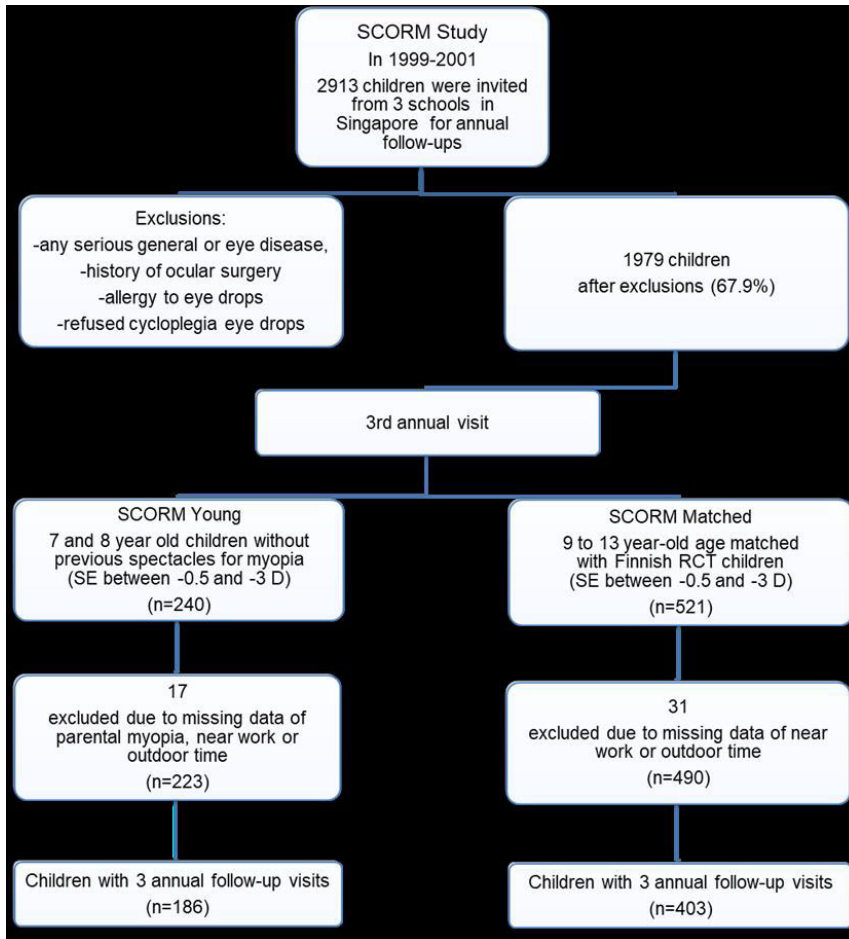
SCORM Study
In 1999-2001
2913 children were invited from 3 schools in Singapore for annual follow-ups

Exclusions:
-any serious general or eye disease,
-history of ocular surgery
-allergy to eye drops
-refused cycloplegia eye drops

1979 children
after exclusions (67.9%)

3rd annual visit

SCORM Young
7 and 8 year old children without previous spectacles for myopia (SE between -0.5 and -3 D)
(n=240)

17
excluded due to missing data of parental myopia, near work or outdoor time
(n=223)

Children with 3 annual follow-up visits
(n=186)

SCORM Matched
9 to 13 year-old age matched with Finnish RCT children (SE between -0.5 and -3 D)
(n=521)

31
excluded due to missing data of near work or outdoor time
(n=490)

Children with 3 annual follow-up visits
(n=403)